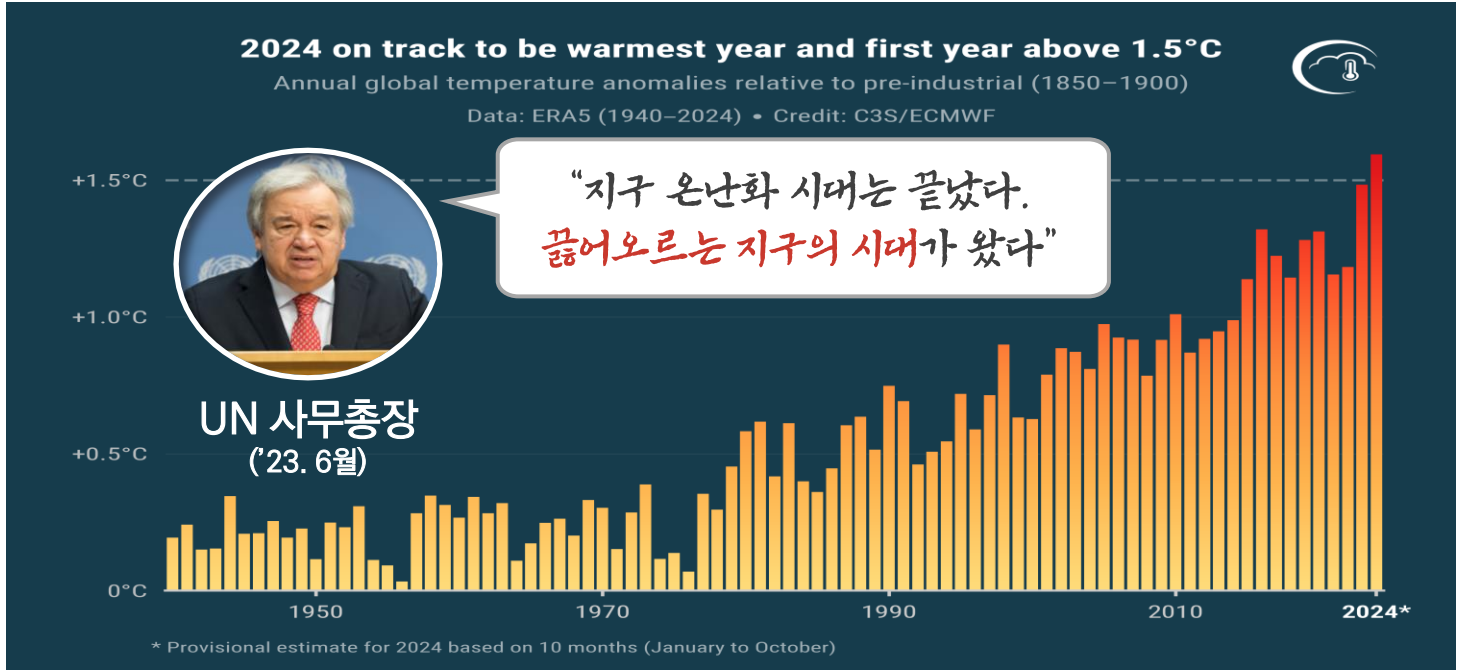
2024 on track to be warmest year and first year above 1.5°C

Annual global temperature anomalies relative to pre-industrial (1850–1900)

Data: ERA5 (1940–2024) • Credit: C3S/ECMWF

"지구 온난화 시대는 끝났다. 끓어오르는 지구의 시대가 왔다"

UN 사무총장
('23. 6월)

+1.5°C
+1.0°C
+0.5°C
0°C

1950
1970
1990
2010
2024*

* Provisional estimate for 2024 based on 10 months (January to October)